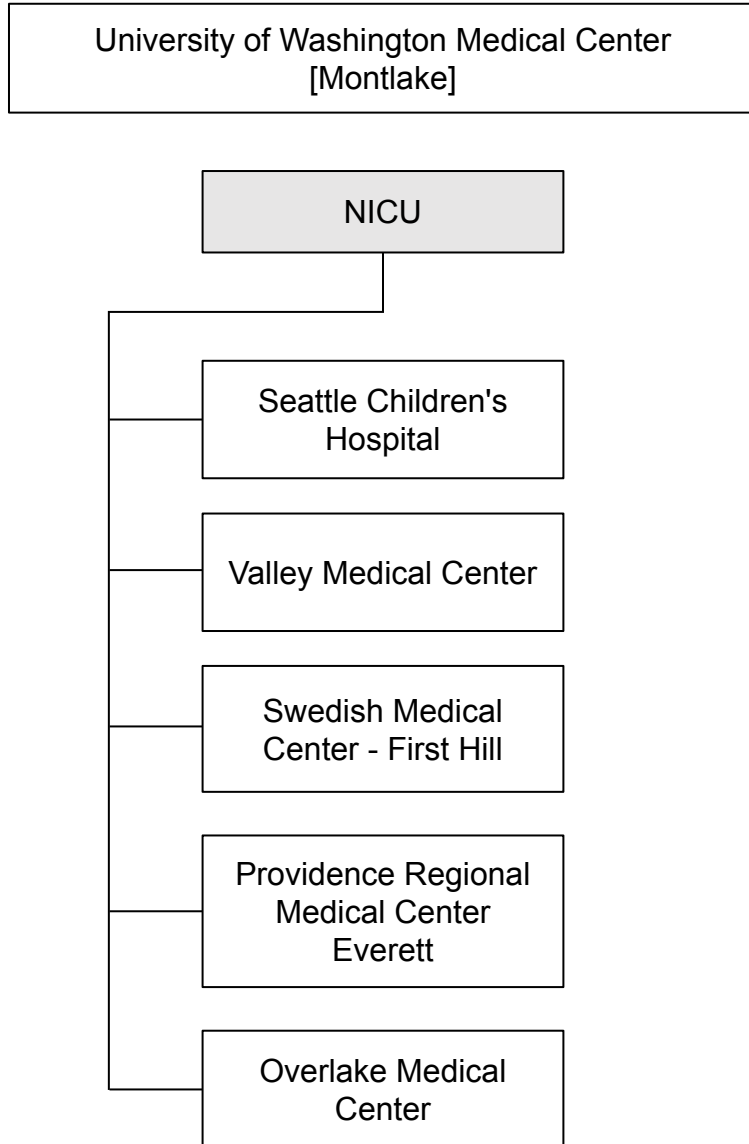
University of Washington Medical Center [Montlake]

NICU

Seattle Children's Hospital

Valley Medical Center

Swedish Medical Center - First Hill

Providence Regional Medical Center Everett

Overlake Medical Center